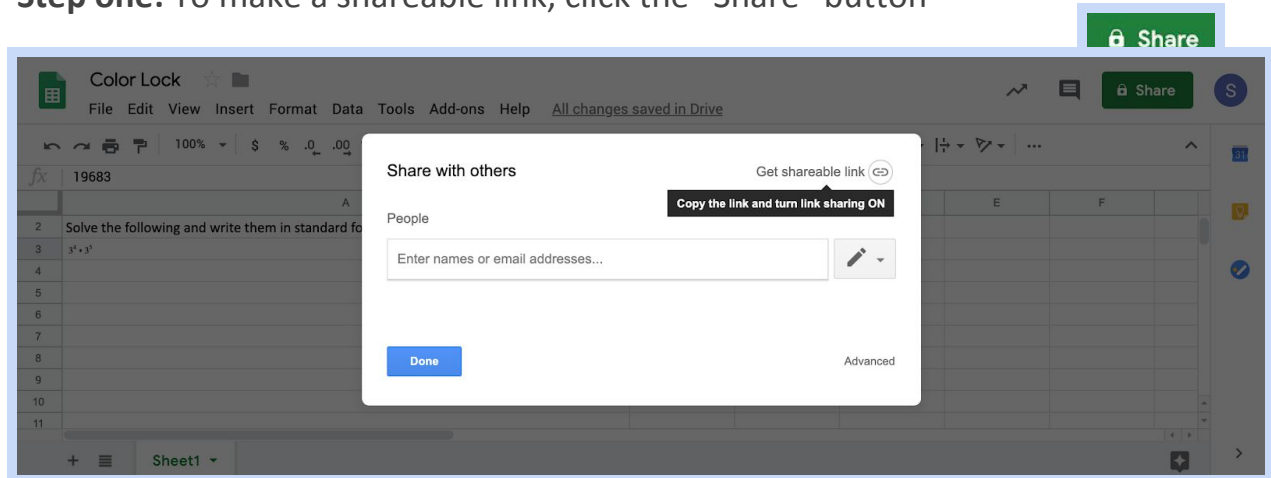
Step one: To make a shareable link, click the "Share" button

Share

Color Lock

File Edit View Insert Format Data Tools Add-ons Help All changes saved in Drive

Share

S

100%

$ % .0 .00

$fx$ 19683

A

E F

2 Solve the following and write them in standard fo

3 $3^4 \cdot 3^5$

4
5
6
7
8
9
10
11

Share with others

Get shareable link

Copy the link and turn link sharing ON

People

Enter names or email addresses...

Done

Advanced

+ Sheet1